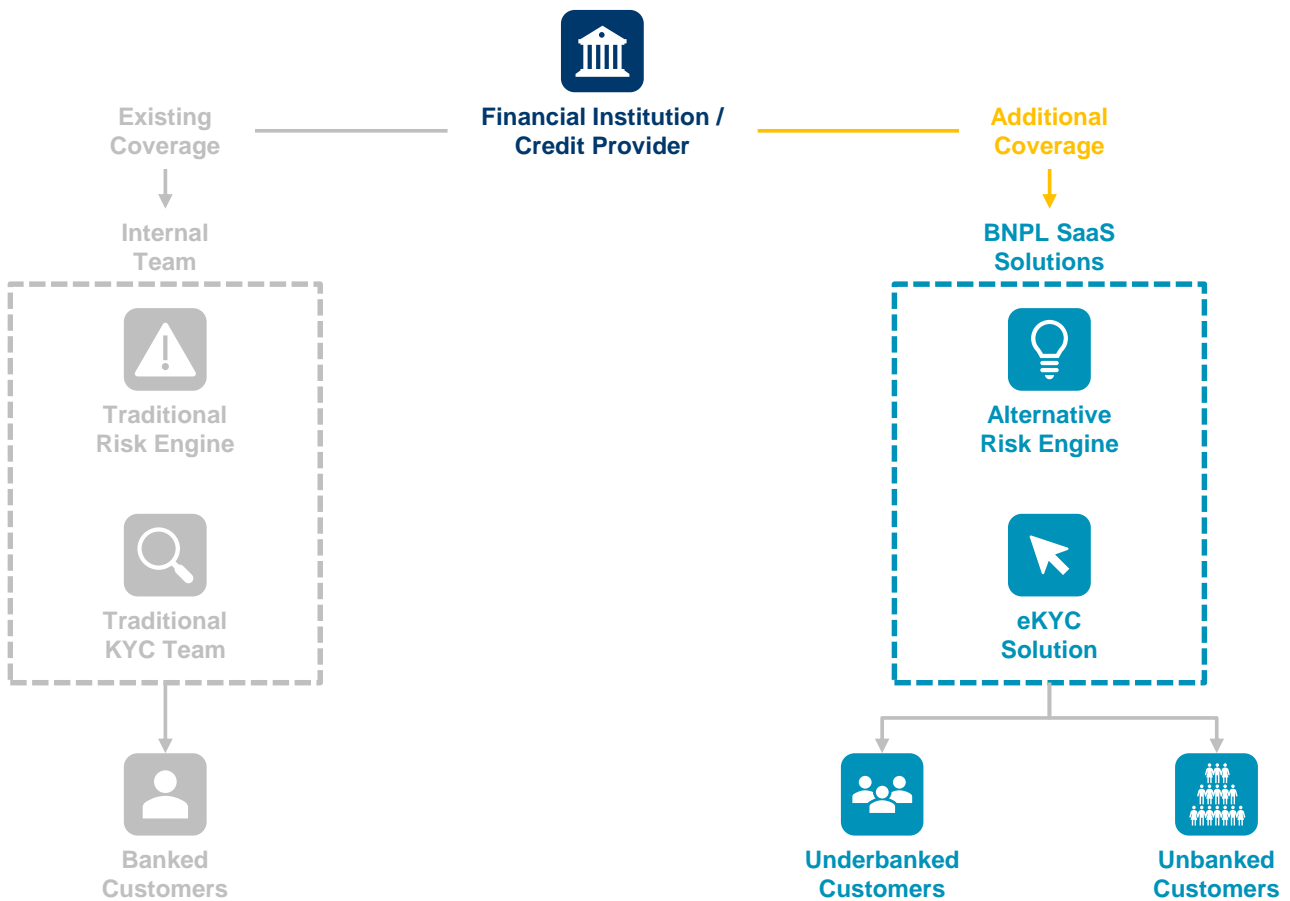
Financial Institution / Credit Provider

Existing Coverage

Internal Team

Traditional Risk Engine

Traditional KYC Team

Banked Customers

Additional Coverage

BNPL SaaS Solutions

Alternative Risk Engine

eKYC Solution

Underbanked Customers

Unbanked Customers